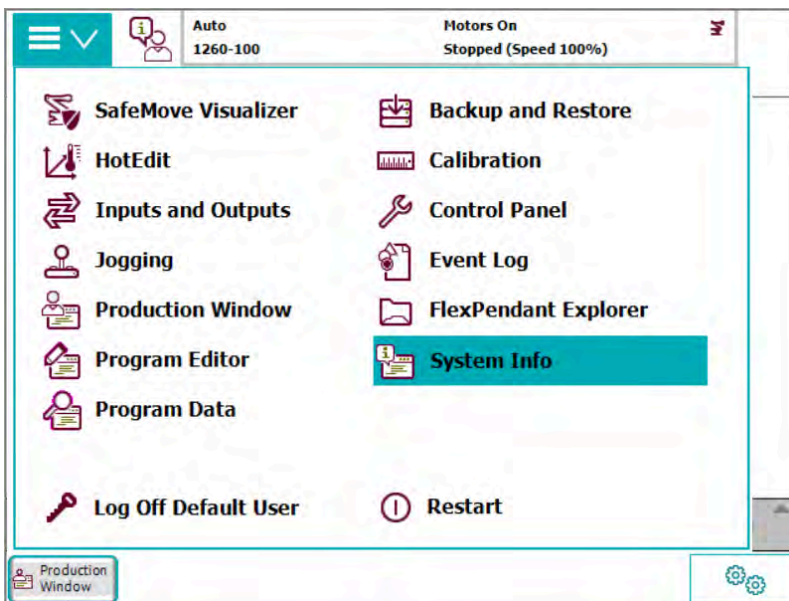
Auto
1260-100

Motors On
Stopped (Speed 100%)

SafeMove Visualizer
HotEdit
Inputs and Outputs
Jogging
Production Window
Program Editor
Program Data

Backup and Restore
Calibration
Control Panel
Event Log
FlexPendant Explorer
System Info

Log Off Default User
Restart

Production Window